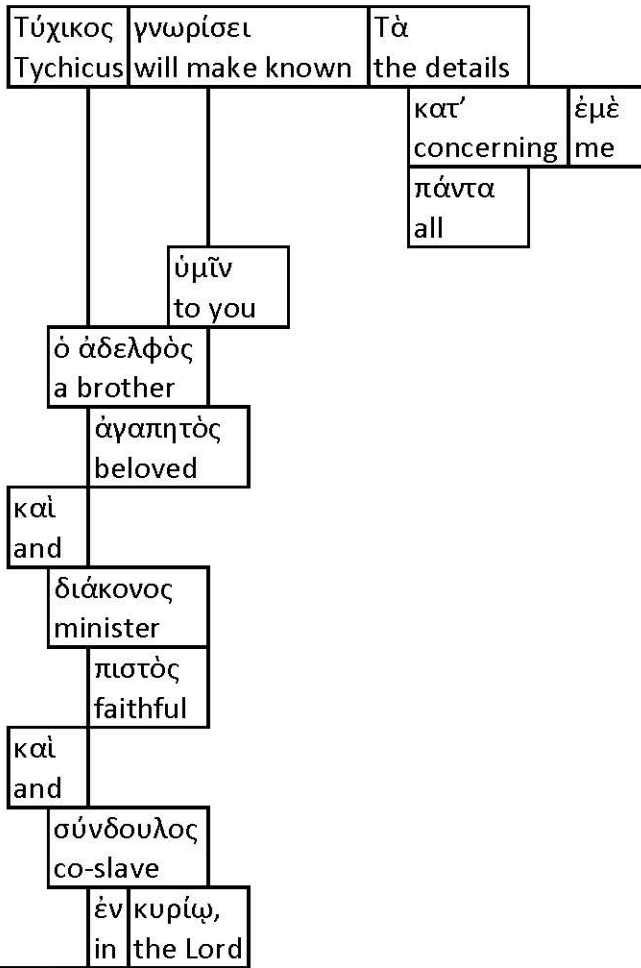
Τύχικος
Tychicus

γνωρίσει
will make known

Τὰ
the details

κατ’
concerning

ἐμὲ
me

πάντα
all

ὑμῖν
to you

ὁ ἀδελφὸς
a brother

ἀγαπητὸς
beloved

καὶ
and

διάκονος
minister

πιστὸς
faithful

καὶ
and

σύνδουλος
co-slave

ἐν
in

κυρίῳ,
the Lord